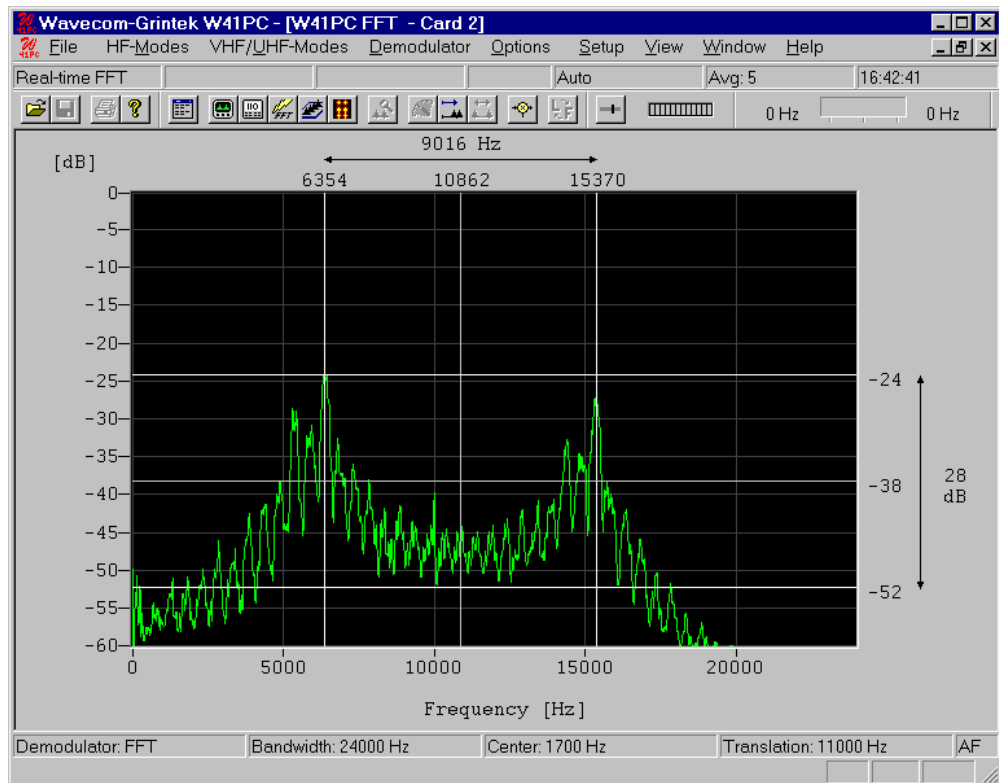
Wavecom-Grintek W41PC - [W41PC FFT - Card 2]

File HF-Modes VHF/UHF-Modes Demodulator Options Setup View Window Help

Real-time FFT | Auto | Avg: 5 | 16:42:41

0 Hz 0 Hz

9016 Hz

[dB]

6354 10862 15370

0
-5
-10
-15
-20
-25
-30
-35
-40
-45
-50
-55
-60

-24
-38
-52

28 dB

0 5000 10000 15000 20000

Frequency [Hz]

Demodulator: FFT | Bandwidth: 24000 Hz | Center: 1700 Hz | Translation: 11000 Hz | AF